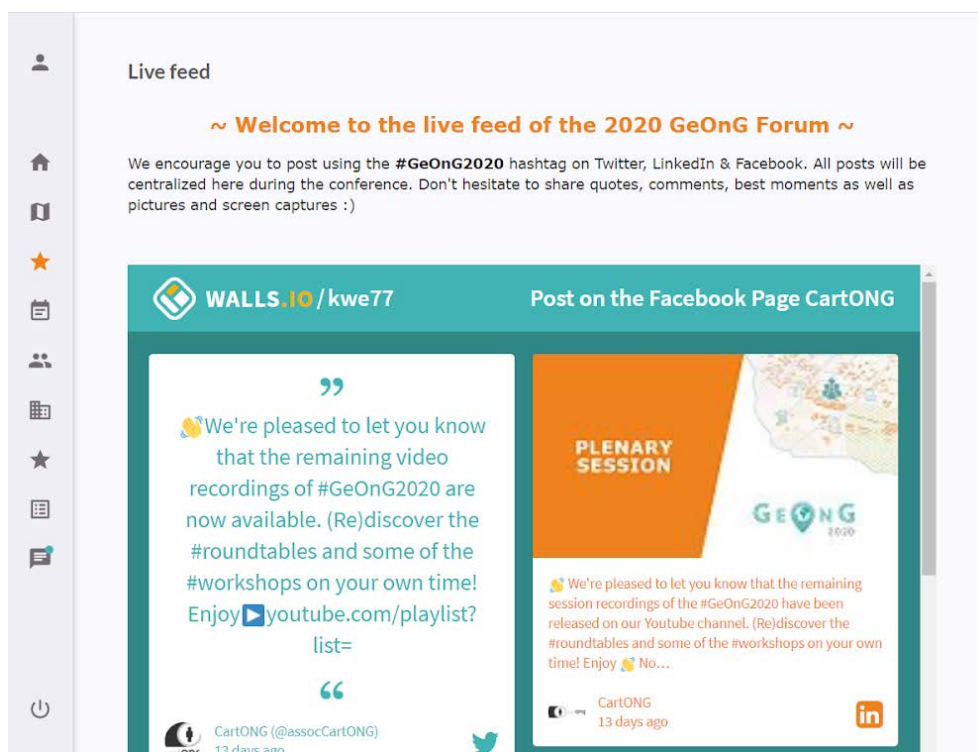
Live feed

~ Welcome to the live feed of the 2020 GeOnG Forum ~

We encourage you to post using the **#GeOnG2020** hashtag on Twitter, LinkedIn & Facebook. All posts will be centralized here during the conference. Don't hesitate to share quotes, comments, best moments as well as pictures and screen captures :)

WALLS.IO / kwe77

Post on the Facebook Page CartONG

”

👏We're pleased to let you know that the remaining video recordings of #GeOnG2020 are now available. (Re)discover the #roundtables and some of the #workshops on your own time! Enjoy ▶youtube.com/playlist?list=

“

CartONG (@assocCartONG)
13 days ago

PLENARY SESSION

GEONG 2020

👏 We're pleased to let you know that the remaining session recordings of the #GeOnG2020 have been released on our Youtube channel. (Re)discover the #roundtables and some of the #workshops on your own time! Enjoy 👏 No...

CartONG
13 days ago